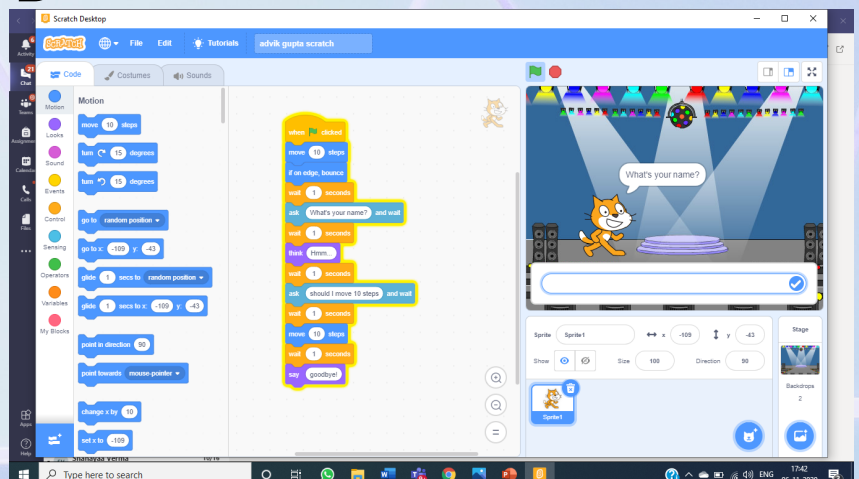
Scratch Desktop

Activity
Chat
Teams
Assignments
Calendar
Calls
Files
Apps
Help

SCRATCH
File
Edit
Tutorials
advik gupta scratch

Code
Costumes
Sounds

Motion
Looks
Sound
Events
Control
Sensing
Operators
Variables
My Blocks

Motion
move 10 steps
turn 15 degrees
turn 15 degrees
go to random position
go to x: -109 y: -43
glide 1 secs to random position
glide 1 secs to x: -109 y: -43
point in direction 90
point towards mouse-pointer
change x by 10
set x to -109

when clicked
move 10 steps
if on edge, bounce
wait 1 seconds
ask What's your name? and wait
wait 1 seconds
think Hmm...
wait 1 seconds
ask should I move 10 steps and wait
wait 1 seconds
move 10 steps
wait 1 seconds
say goodbye!

What's your name?

Sprite Sprite1
x -109
y -43
Show
Size 100
Direction 90
Sprite1

Stage
Backdrops
2

Type here to search
ENG
17:42